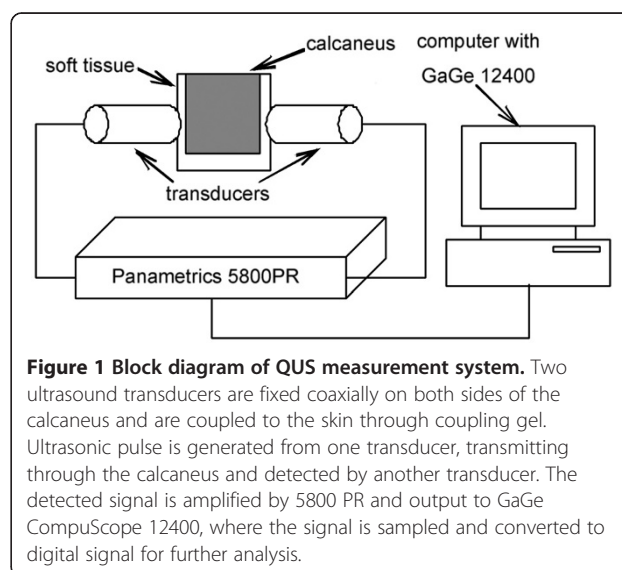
soft tissue
calcaneus
computer with
GaGe 12400
transducers
Panametrics 5800PR

**Figure 1 Block diagram of QUS measurement system.** Two ultrasound transducers are fixed coaxially on both sides of the calcaneus and are coupled to the skin through coupling gel. Ultrasonic pulse is generated from one transducer, transmitting through the calcaneus and detected by another transducer. The detected signal is amplified by 5800 PR and output to GaGe CompuScope 12400, where the signal is sampled and converted to digital signal for further analysis.